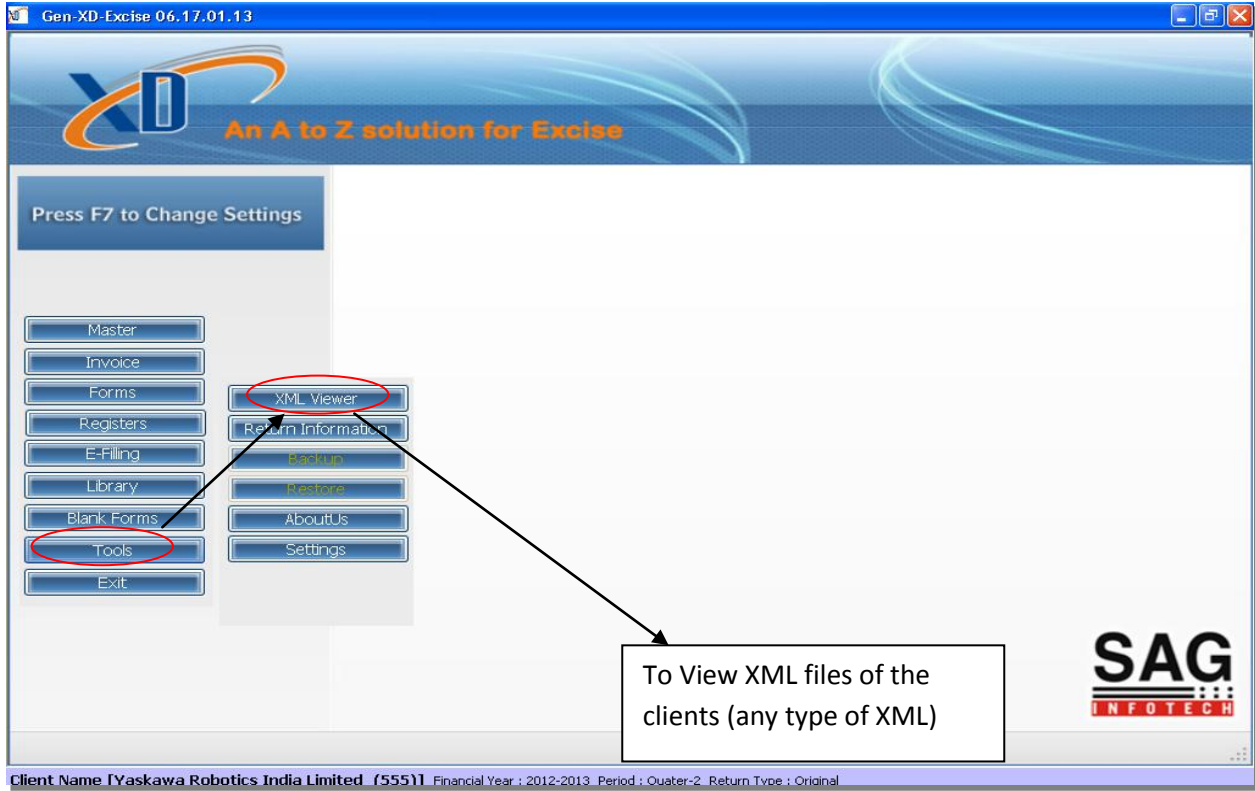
Gen-XD-Excise 06.17.01.13

XD

An A to Z solution for Excise

Press F7 to Change Settings

Master
Invoice
Forms
Registers
E-Filling
Library
Blank Forms
Tools
Exit

XML Viewer
Return Information
Backup
Restore
AboutUs
Settings

To View XML files of the clients (any type of XML)

SAG
INFOTECH

Client Name [Yaskawa Robotics India Limited (555)] Financial Year : 2012-2013 Period : Quater-2 Return Type : Original